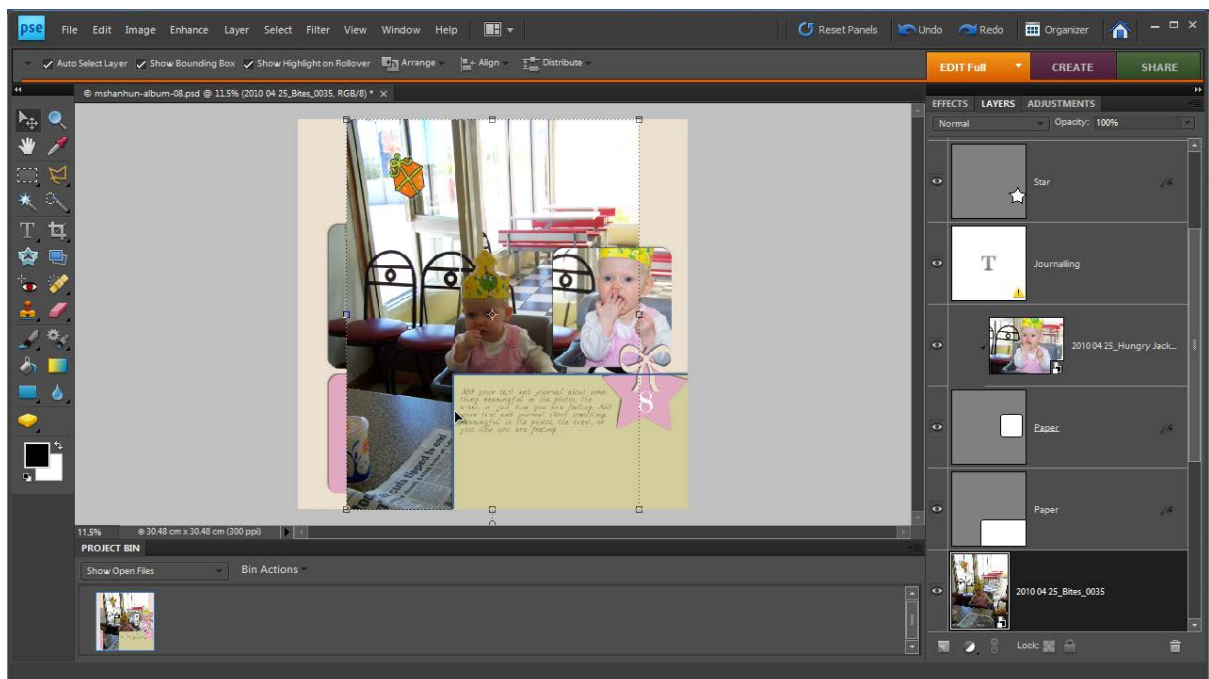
pse File Edit Image Enhance Layer Select Filter View Window Help

Reset Panels Undo Redo Organizer

Auto Select Layer Show Bounding Box Show Highlight on Rollover Arrange Align Distribute

EDIT Full CREATE SHARE

© mshanhun-album-08.psd @ 11.5% (2010 04 25_Bites_0035, RGB/8) * ×

Add your text and journal about something meaningful in the photo, the event, or just how you are feeling. Add your text and journal about something meaningful in the photo, the event, or just how you are feeling.

8

11.5% 30.48 cm x 30.48 cm (300 ppi)

PROJECT BIN

Show Open Files Bin Actions

EFFECTS LAYERS ADJUSTMENTS

Normal Opacity: 100%

Star

T Journalling

2010 04 25_Hungry Jack...

Paper

Paper

2010 04 25_Bites_0035

Lock: